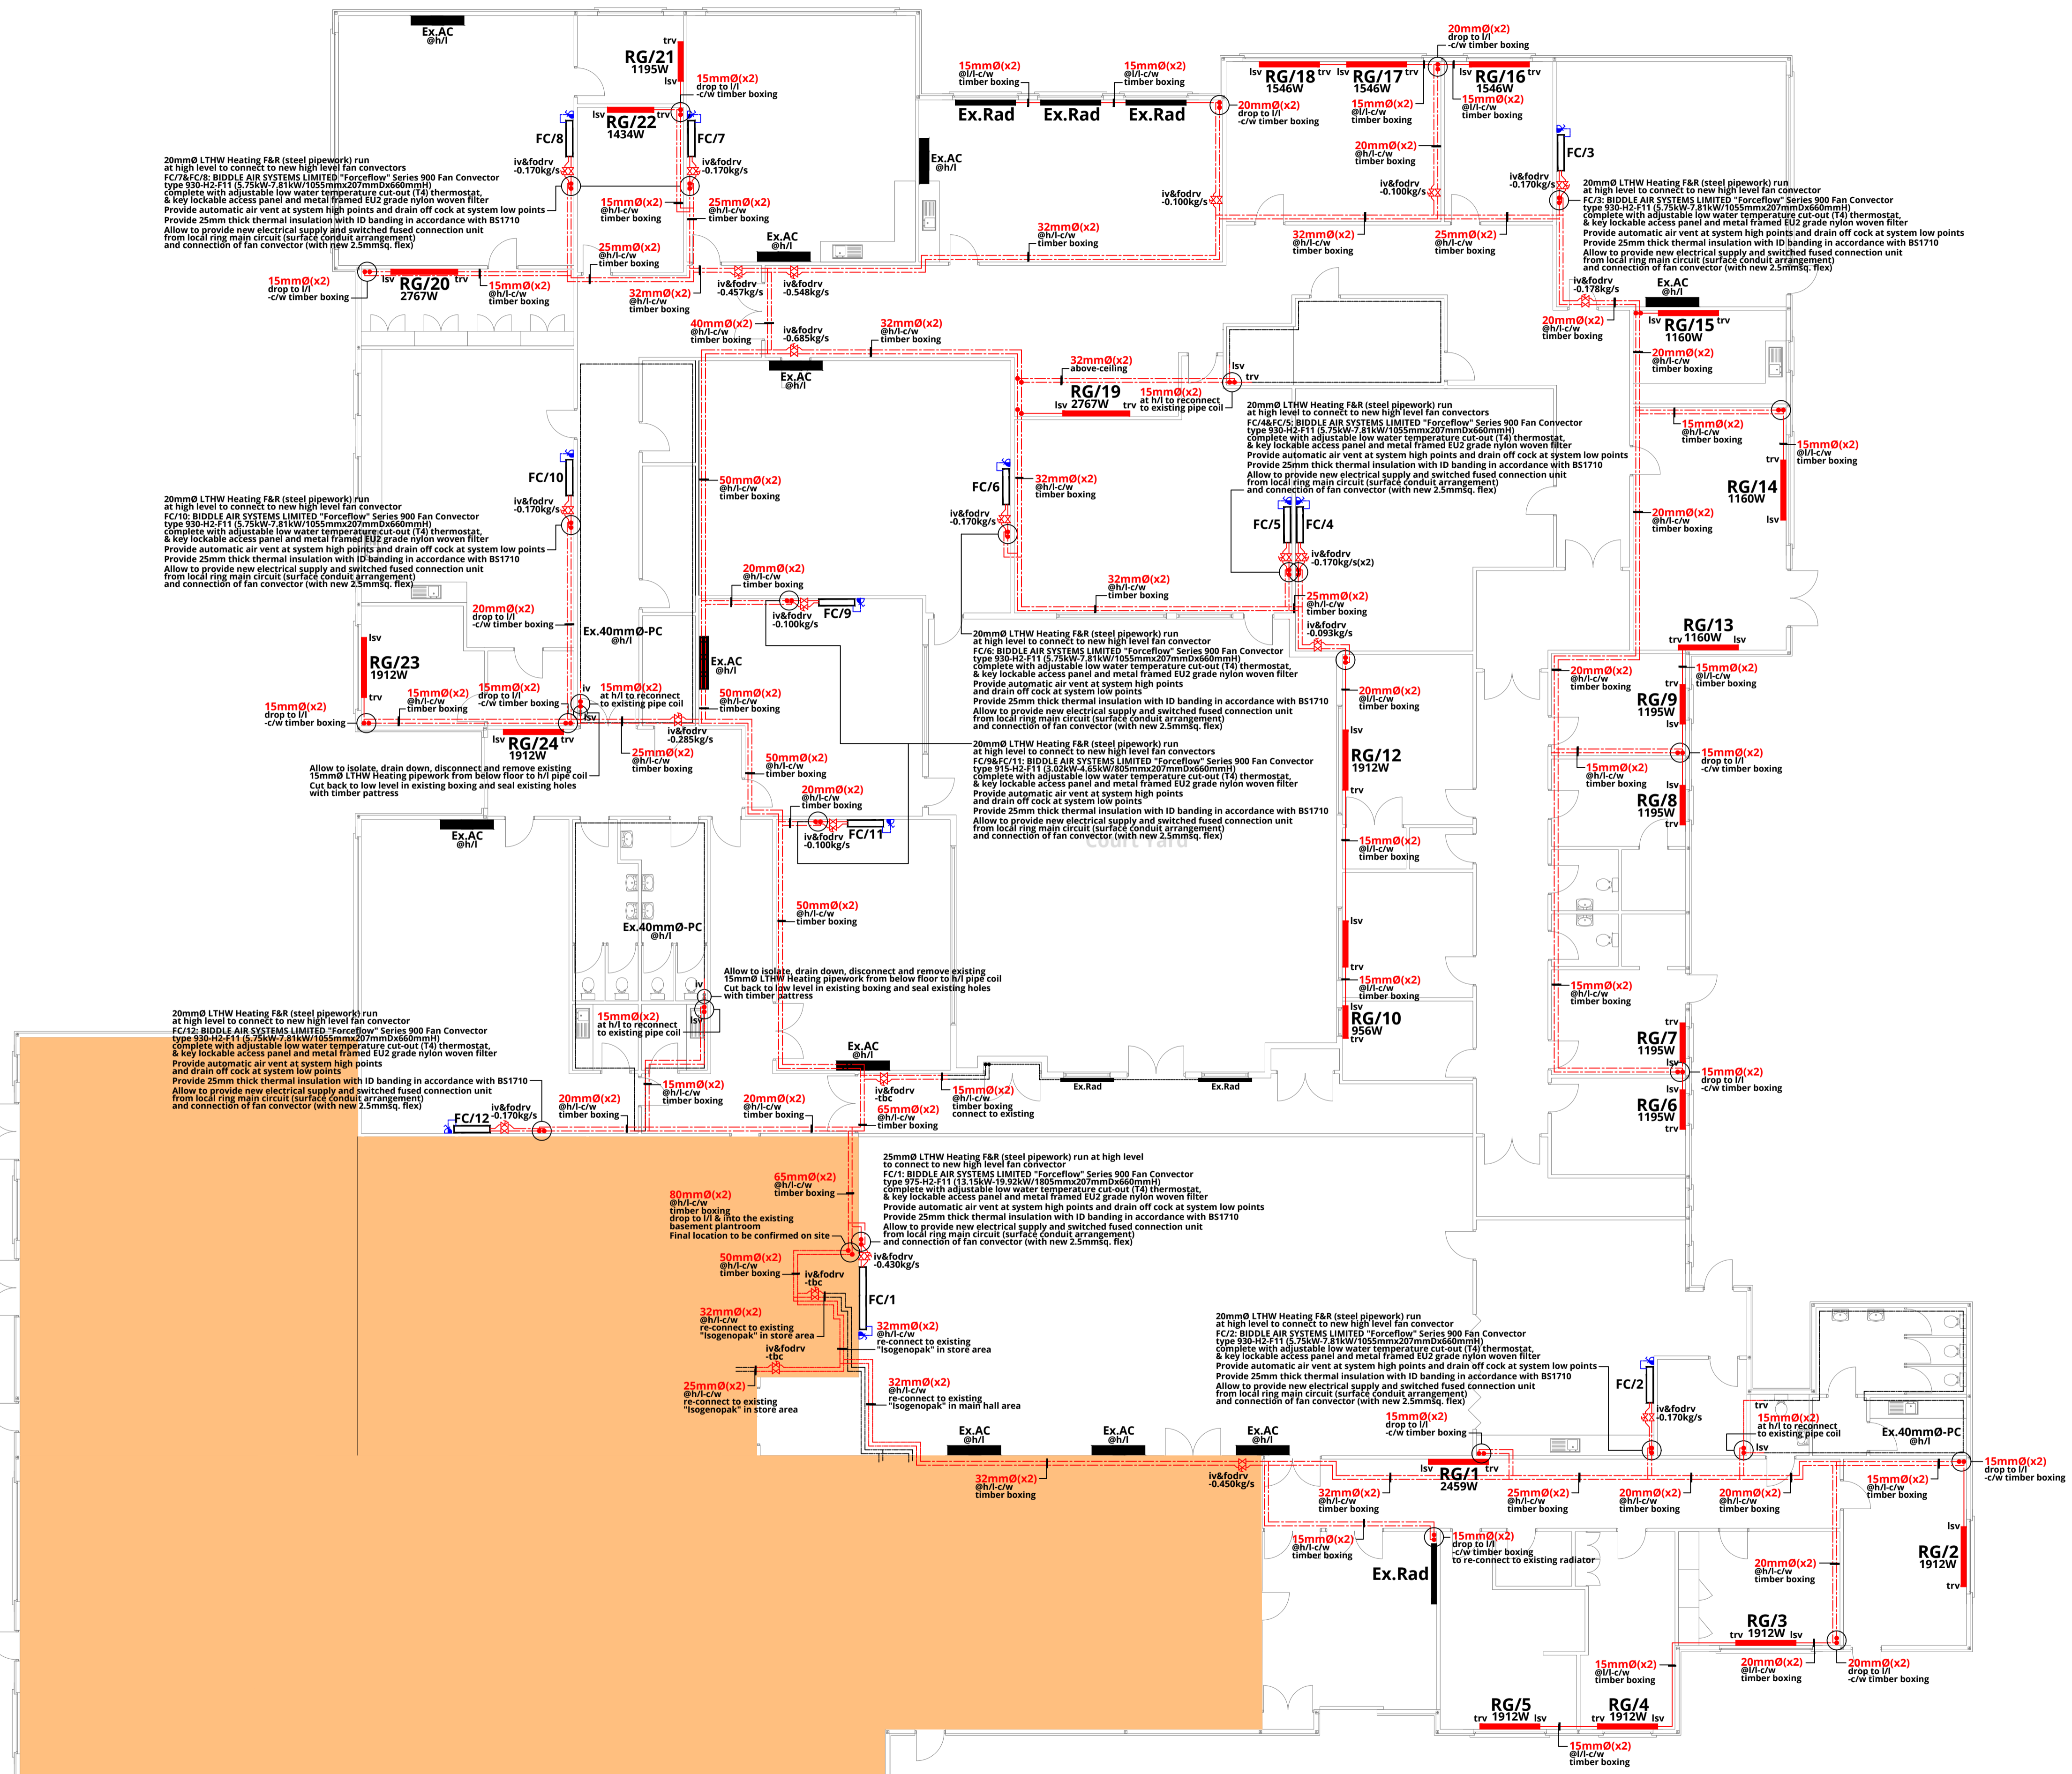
Ex.AC
@h/l

trv
RG/21
1195W
lsv

15mmØ(x2)
drop to l/l
-c/w timber boxing

lsv RG/22 trv
1434W

FC/8
FC/7

iv&fodrv
-0.170kg/s
iv&fodrv
-0.170kg/s

20mmØ LTHW Heating F&R (steel pipework) run at high level to connect to new high level fan convectors
FC/7&FC/8: BIDDLE AIR SYSTEMS LIMITED "Forceflow" Series 900 Fan Convector type 930-H2-F11 (5.75kW-7.81kW/1055mmx207mmDx660mmH) complete with adjustable low water temperature cut-out (T4) thermostat, & key lockable access panel and metal framed EU2 grade nylon woven filter
Provide automatic air vent at system high points and drain off cock at system low points
Provide 25mm thick thermal insulation with ID banding in accordance with BS1710
Allow to provide new electrical supply and switched fused connection unit from local ring main circuit (surface conduit arrangement) and connection of fan convector (with new 2.5mmsq. flex)

15mmØ(x2)
@h/l-c/w
timber boxing

25mmØ(x2)
@h/l-c/w
timber boxing

25mmØ(x2)
@h/l-c/w
timber boxing

Ex.AC
@h/l

15mmØ(x2)
@l/l-c/w
timber boxing

15mmØ(x2)
@l/l-c/w
timber boxing

Ex.Rad
Ex.Rad
Ex.Rad

Ex.AC
@h/l

20mmØ(x2)
drop to l/l
-c/w timber boxing

lsv RG/18 trv
1546W
lsv RG/17 trv
1546W
lsv RG/16 trv
1546W

20mmØ(x2)
drop to l/l
-c/w timber boxing

15mmØ(x2)
@l/l-c/w
timber boxing

15mmØ(x2)
@l/l-c/w
timber boxing

20mmØ(x2)
@h/l-c/w
timber boxing

FC/3

iv&fodrv
-0.100kg/s
iv&fodrv
-0.100kg/s
iv&fodrv
-0.170kg/s

20mmØ LTHW Heating F&R (steel pipework) run at high level to connect to new high level fan convector
FC/3: BIDDLE AIR SYSTEMS LIMITED "Forceflow" Series 900 Fan Convector type 930-H2-F11 (5.75kW-7.81kW/1055mmx207mmDx660mmH) complete with adjustable low water temperature cut-out (T4) thermostat, & key lockable access panel and metal framed EU2 grade nylon woven filter
Provide automatic air vent at system high points and drain off cock at system low points
Provide 25mm thick thermal insulation with ID banding in accordance with BS1710
Allow to provide new electrical supply and switched fused connection unit from local ring main circuit (surface conduit arrangement) and connection of fan convector (with new 2.5mmsq. flex)

32mmØ(x2)
@h/l-c/w
timber boxing

32mmØ(x2)
@h/l-c/w
timber boxing

25mmØ(x2)
@h/l-c/w
timber boxing

15mmØ(x2)
drop to l/l
-c/w timber boxing

lsv RG/20 trv
2767W

15mmØ(x2)
@h/l-c/w
timber boxing

32mmØ(x2)
@h/l-c/w
timber boxing

iv&fodrv
-0.457kg/s
iv&fodrv
-0.548kg/s

iv&fodrv
-0.178kg/s

Ex.AC
@h/l

20mmØ(x2)
@h/l-c/w
timber boxing

lsv RG/15 trv
1160W

40mmØ(x2)
@h/l-c/w
timber boxing

iv&fodrv
-0.685kg/s

32mmØ(x2)
@h/l-c/w
timber boxing

Ex.AC
@h/l

32mmØ(x2)
above-ceiling

lsv
trv

RG/19
lsv 2767W trv

15mmØ(x2)
at h/l to reconnect
to existing pipe coil

20mmØ(x2)
@h/l-c/w
timber boxing

15mmØ(x2)
@h/l-c/w
timber boxing

15mmØ(x2)
@l/l-c/w
timber boxing

trv
RG/14
1160W
lsv

20mmØ LTHW Heating F&R (steel pipework) run at high level to connect to new high level fan convectors
FC/4&FC/5: BIDDLE AIR SYSTEMS LIMITED "Forceflow" Series 900 Fan Convector type 930-H2-F11 (5.75kW-7.81kW/1055mmx207mmDx660mmH) complete with adjustable low water temperature cut-out (T4) thermostat, & key lockable access panel and metal framed EU2 grade nylon woven filter
Provide automatic air vent at system high points and drain off cock at system low points
Provide 25mm thick thermal insulation with ID banding in accordance with BS1710
Allow to provide new electrical supply and switched fused connection unit from local ring main circuit (surface conduit arrangement) and connection of fan convector (with new 2.5mmsq. flex)

FC/10

iv&fodrv
-0.170kg/s

20mmØ LTHW Heating F&R (steel pipework) run at high level to connect to new high level fan convector
FC/10: BIDDLE AIR SYSTEMS LIMITED "Forceflow" Series 900 Fan Convector type 930-H2-F11 (5.75kW-7.81kW/1055mmx207mmDx660mmH) complete with adjustable low water temperature cut-out (T4) thermostat, & key lockable access panel and metal framed EU2 grade nylon woven filter
Provide automatic air vent at system high points and drain off cock at system low points
Provide 25mm thick thermal insulation with ID banding in accordance with BS1710
Allow to provide new electrical supply and switched fused connection unit from local ring main circuit (surface conduit arrangement) and connection of fan convector (with new 2.5mmsq. flex)

50mmØ(x2)
@h/l-c/w
timber boxing

FC/6

iv&fodrv
-0.170kg/s

32mmØ(x2)
@h/l-c/w
timber boxing

FC/5
FC/4

iv&fodrv
-0.170kg/s(x2)

20mmØ(x2)
@h/l-c/w
timber boxing

32mmØ(x2)
@h/l-c/w
timber boxing

iv&fodrv
-0.100kg/s

FC/9

25mmØ(x2)
@h/l-c/w
timber boxing
iv&fodrv
-0.093kg/s

20mmØ(x2)
drop to l/l
-c/w timber boxing

Ex.40mmØ-PC
@h/l

20mmØ LTHW Heating F&R (steel pipework) run at high level to connect to new high level fan convector
FC/6: BIDDLE AIR SYSTEMS LIMITED "Forceflow" Series 900 Fan Convector type 930-H2-F11 (5.75kW-7.81kW/1055mmx207mmDx660mmH) complete with adjustable low water temperature cut-out (T4) thermostat, & key lockable access panel and metal framed EU2 grade nylon woven filter
Provide automatic air vent at system high points and drain off cock at system low points
Provide 25mm thick thermal insulation with ID banding in accordance with BS1710
Allow to provide new electrical supply and switched fused connection unit from local ring main circuit (surface conduit arrangement) and connection of fan convector (with new 2.5mmsq. flex)

RG/13
trv 1160W lsv

lsv
RG/23
1912W
trv

Ex.AC
@h/l

15mmØ(x2)
@h/l-c/w
timber boxing

15mmØ(x2)
drop to l/l
-c/w timber boxing

15mmØ(x2)
drop to l/l
-c/w timber boxing

iv
lsv

15mmØ(x2)
at h/l to reconnect
to existing pipe coil

50mmØ(x2)
@h/l-c/w
timber boxing

20mmØ(x2)
@h/l-c/w
timber boxing

20mmØ(x2)
@l/l-c/w
timber boxing

15mmØ(x2)
@l/l-c/w
timber boxing

trv
RG/9
1195W
lsv

lsv RG/24 trv
1912W

iv&fodrv
-0.285kg/s

25mmØ(x2)
@h/l-c/w
timber boxing

50mmØ(x2)
@h/l-c/w
timber boxing

lsv
RG/12
1912W
trv

15mmØ(x2)
@h/l-c/w
timber boxing

15mmØ(x2)
drop to l/l
-c/w timber boxing

Allow to isolate, drain down, disconnect and remove existing 15mmØ LTHW Heating pipework from below floor to h/l pipe coil
Cut back to low level in existing boxing and seal existing holes with timber pattress

20mmØ(x2)
@h/l-c/w
timber boxing

20mmØ LTHW Heating F&R (steel pipework) run at high level to connect to new high level fan convectors
FC/9&FC/11: BIDDLE AIR SYSTEMS LIMITED "Forceflow" Series 900 Fan Convector type 915-H2-F11 (3.02kW-4.65kW/805mmx207mmDx660mmH) complete with adjustable low water temperature cut-out (T4) thermostat, & key lockable access panel and metal framed EU2 grade nylon woven filter
Provide automatic air vent at system high points and drain off cock at system low points
Provide 25mm thick thermal insulation with ID banding in accordance with BS1710
Allow to provide new electrical supply and switched fused connection unit from local ring main circuit (surface conduit arrangement) and connection of fan convector (with new 2.5mmsq. flex)

lsv
RG/8
1195W
trv

Ex.AC
@h/l

iv&fodrv
-0.100kg/s

FC/11

15mmØ(x2)
@l/l-c/w
timber boxing

Court Yard

Ex.40mmØ-PC
@h/l

50mmØ(x2)
@h/l-c/w
timber boxing

lsv
trv

15mmØ(x2)
@l/l-c/w
timber boxing

Allow to isolate, drain down, disconnect and remove existing 15mmØ LTHW Heating pipework from below floor to h/l pipe coil
Cut back to low level in existing boxing and seal existing holes with timber pattress

15mmØ(x2)
@l/l-c/w
timber boxing

lsv
RG/10
956W
trv

20mmØ LTHW Heating F&R (steel pipework) run at high level to connect to new high level fan convector
FC/12: BIDDLE AIR SYSTEMS LIMITED "Forceflow" Series 900 Fan Convector type 930-H2-F11 (5.75kW-7.81kW/1055mmx207mmDx660mmH) complete with adjustable low water temperature cut-out (T4) thermostat, & key lockable access panel and metal framed EU2 grade nylon woven filter
Provide automatic air vent at system high points and drain off cock at system low points
Provide 25mm thick thermal insulation with ID banding in accordance with BS1710
Allow to provide new electrical supply and switched fused connection unit from local ring main circuit (surface conduit arrangement) and connection of fan convector (with new 2.5mmsq. flex)

15mmØ(x2)
at h/l to reconnect
to existing pipe coil

iv
lsv

Ex.AC
@h/l

trv
RG/7
1195W
lsv

15mmØ(x2)
drop to l/l
-c/w timber boxing

lsv
RG/6
1195W
trv

iv&fodrv
-0.170kg/s
FC/12

20mmØ(x2)
@h/l-c/w
timber boxing

15mmØ(x2)
@h/l-c/w
timber boxing

20mmØ(x2)
@h/l-c/w
timber boxing

iv&fodrv
-tbc

65mmØ(x2)
@h/l-c/w
timber boxing

15mmØ(x2)
@h/l-c/w
timber boxing
connect to existing

Ex.Rad
Ex.Rad

65mmØ(x2)
@h/l-c/w
timber boxing

80mmØ(x2)
@h/l-c/w
timber boxing
drop to l/l & into the existing basement plantroom
Final location to be confirmed on site

25mmØ LTHW Heating F&R (steel pipework) run at high level to connect to new high level fan convector
FC/1: BIDDLE AIR SYSTEMS LIMITED "Forceflow" Series 900 Fan Convector type 975-H2-F11 (13.15kW-19.92kW/1805mmx207mmDx660mmH) complete with adjustable low water temperature cut-out (T4) thermostat, & key lockable access panel and metal framed EU2 grade nylon woven filter
Provide automatic air vent at system high points and drain off cock at system low points
Provide 25mm thick thermal insulation with ID banding in accordance with BS1710
Allow to provide new electrical supply and switched fused connection unit from local ring main circuit (surface conduit arrangement) and connection of fan convector (with new 2.5mmsq. flex)

iv&fodrv
-0.430kg/s

50mmØ(x2)
@h/l-c/w
timber boxing

iv&fodrv
-tbc

FC/1

32mmØ(x2)
@h/l-c/w
re-connect to existing
"Isogenopak" in store area

32mmØ(x2)
@h/l-c/w
re-connect to existing
"Isogenopak" in store area

iv&fodrv
-tbc

25mmØ(x2)
@h/l-c/w
re-connect to existing
"Isogenopak" in store area

32mmØ(x2)
@h/l-c/w
re-connect to existing
"Isogenopak" in main hall area

20mmØ LTHW Heating F&R (steel pipework) run at high level to connect to new high level fan convector
FC/2: BIDDLE AIR SYSTEMS LIMITED "Forceflow" Series 900 Fan Convector type 930-H2-F11 (5.75kW-7.81kW/1055mmx207mmDx660mmH) complete with adjustable low water temperature cut-out (T4) thermostat, & key lockable access panel and metal framed EU2 grade nylon woven filter
Provide automatic air vent at system high points and drain off cock at system low points
Provide 25mm thick thermal insulation with ID banding in accordance with BS1710
Allow to provide new electrical supply and switched fused connection unit from local ring main circuit (surface conduit arrangement) and connection of fan convector (with new 2.5mmsq. flex)

FC/2

iv&fodrv
-0.170kg/s

trv
15mmØ(x2)
at h/l to reconnect
to existing pipe coil
lsv

Ex.40mmØ-PC
@h/l

15mmØ(x2)
drop to l/l
-c/w timber boxing

Ex.AC
@h/l
Ex.AC
@h/l
Ex.AC
@h/l

15mmØ(x2)
drop to l/l
-c/w timber boxing

lsv RG/1 trv
2459W

15mmØ(x2)
@h/l-c/w
timber boxing

32mmØ(x2)
@h/l-c/w
timber boxing

iv&fodrv
-0.450kg/s

32mmØ(x2)
@h/l-c/w
timber boxing

25mmØ(x2)
@h/l-c/w
timber boxing

20mmØ(x2)
@h/l-c/w
timber boxing

20mmØ(x2)
@h/l-c/w
timber boxing

lsv
RG/2
1912W
trv

15mmØ(x2)
@h/l-c/w
timber boxing

15mmØ(x2)
drop to l/l
-c/w timber boxing
to re-connect to existing radiator

Ex.Rad

20mmØ(x2)
@h/l-c/w
timber boxing

RG/3
trv 1912W lsv

15mmØ(x2)
@l/l-c/w
timber boxing

20mmØ(x2)
@l/l-c/w
timber boxing

20mmØ(x2)
drop to l/l
-c/w timber boxing

RG/5
trv 1912W lsv

RG/4
trv 1912W lsv

15mmØ(x2)
@l/l-c/w
timber boxing